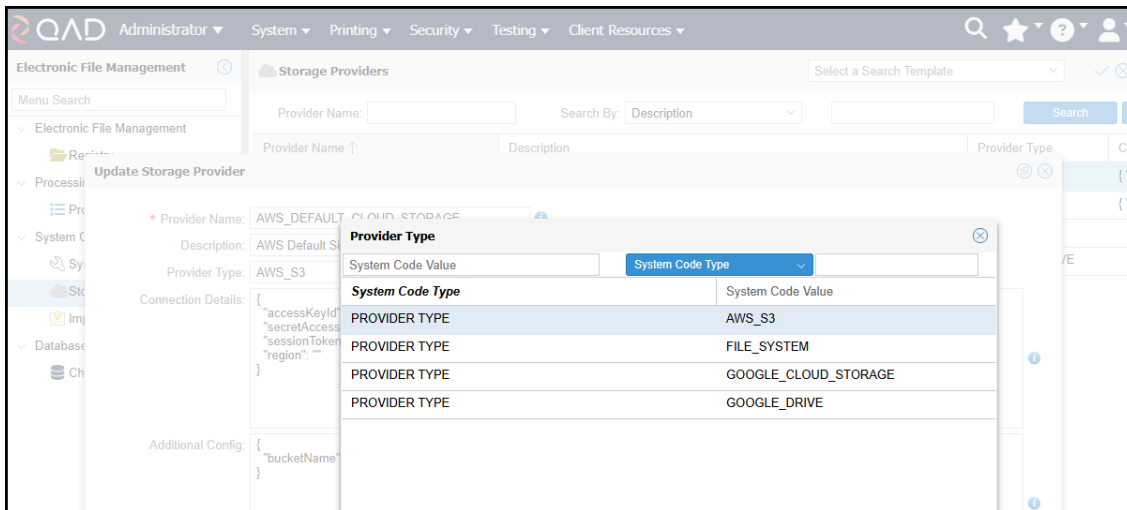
QAD Administrator ▾ System ▾ Printing ▾ Security ▾ Testing ▾ Client Resources ▾

Electronic File Management

Menu Search

Electronic File Management

Registry

Processi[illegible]

Pr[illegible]

System C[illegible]

Sy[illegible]

Sto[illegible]

Imp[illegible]

Database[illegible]

Ch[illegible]

Storage Providers

Select a Search Template

Provider Name:

Search By: Description

Search

Provider Name ↑

Description

Provider Type

C

{

{

VE

Update Storage Provider

* Provider Name: AWS_DEFAULT_CLOUD_STORAGE

Description: AWS Default S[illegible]

Provider Type: AWS_S3

Connection Details: {
"accessKeyId"
"secretAccess
"sessionToken
"region": ""
}

Additional Config: {
"bucketName"
}

Provider Type

System Code Value

System Code Type

| System Code Type | System Code Value |
|---|---|
| PROVIDER TYPE | AWS_S3 |
| PROVIDER TYPE | FILE_SYSTEM |
| PROVIDER TYPE | GOOGLE_CLOUD_STORAGE |
| PROVIDER TYPE | GOOGLE_DRIVE |